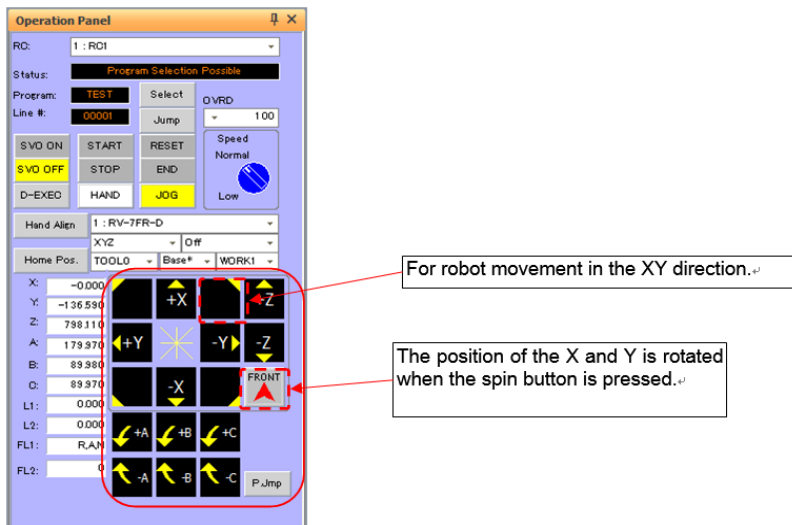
Operation Panel

RC: 1 : RC1

Status: Program Selection Possible

Program: TEST
Select
Line #: 00001
Jump

OVRD
100

SVO ON
START
RESET
SVO OFF
STOP
END
D-EXEC
HAND
JOG

Speed
Normal
Low

Hand Align
1 : RV-7FR-D
XYZ
Off
Home Pos.
TOOL0
Base*
WORK1

X: -0.000
Y: -136.590
Z: 798.110
A: 179.970
B: 89.980
C: 89.970
L1: 0.000
L2: 0.000
FL1: R,A,N
FL2: 0

+X
+Z
+Y
-Y
-Z
-X
FRONT
+A
+B
+C
-A
-B
-C
P.Jmp

For robot movement in the XY direction.

The position of the X and Y is rotated when the spin button is pressed.